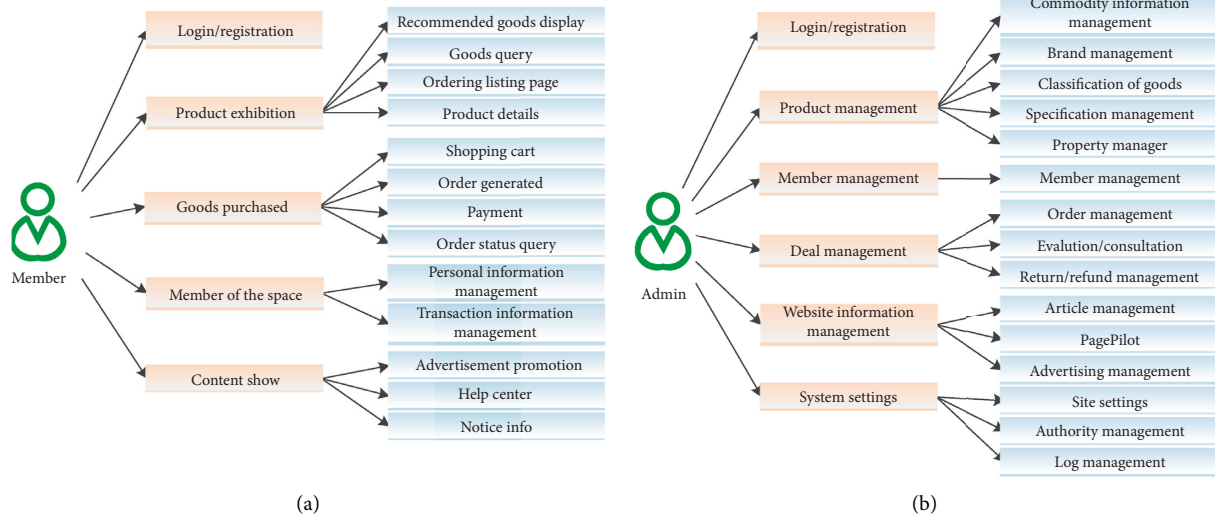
Member

Login/registration

Product exhibition

Recommended goods display

Goods query

Ordering listing page

Product details

Goods purchased

Shopping cart

Order generated

Payment

Order status query

Member of the space

Personal information management

Transaction information management

Content show

Advertisement promotion

Help center

Notice info

(a)

Admin

Login/registration

Product management

Commodity information management

Brand management

Classification of goods

Specification management

Property manager

Member management

Member management

Deal management

Order management

Evalution/consultation

Return/refund management

Website information management

Article management

PagePilot

Advertising management

System settings

Site settings

Authority management

Log management

(b)